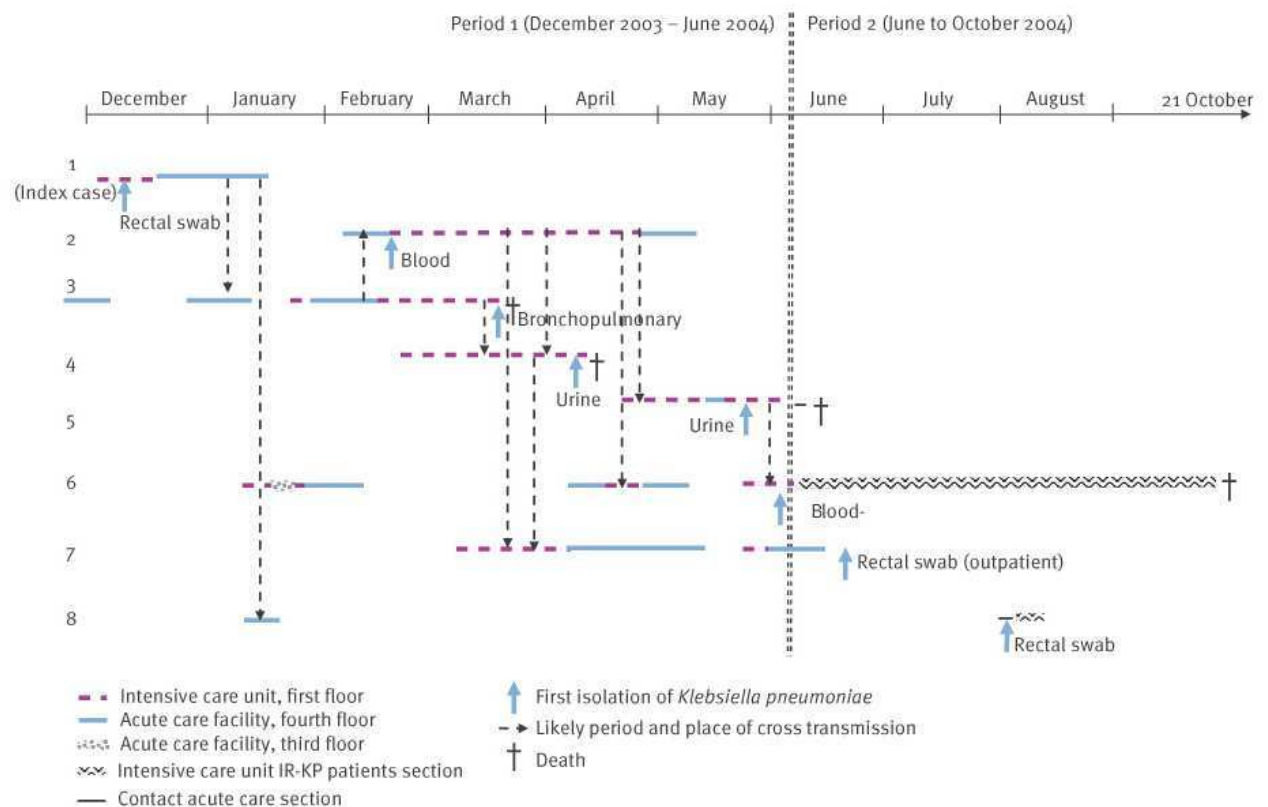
Period 1 (December 2003 – June 2004)

Period 2 (June to October 2004)

December January February March April May June July August 21 October

1 (Index case)

Rectal swab

2

Blood

3

† Bronchopulmonary

4

† Urine

5

Urine †

6

†

Blood-

7

Rectal swab (outpatient)

8

Rectal swab

Intensive care unit, first floor
Acute care facility, fourth floor
Acute care facility, third floor
Intensive care unit IR-KP patients section
Contact acute care section

First isolation of *Klebsiella pneumoniae*
Likely period and place of cross transmission
† Death